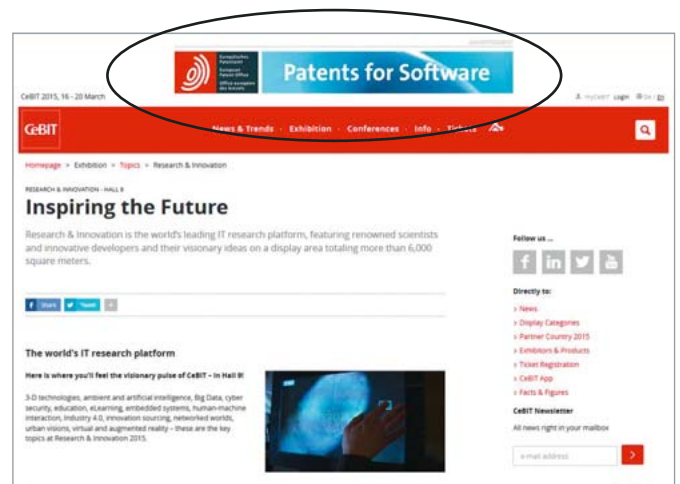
ADVERTISEMENT

Europäisches Patentamt
European Patent Office
Office européen des brevets

Patents for Software

CeBIT 2015, 16 - 20 March

MyCeBIT Login De | En

CeBIT

News & Trends · Exhibition · Conferences · Info · Tickets

Homepage > Exhibition > Topics > Research & Innovation

RESEARCH & INNOVATION - HALL 9

Inspiring the Future

Research & Innovation is the world's leading IT research platform, featuring renowned scientists and innovative developers and their visionary ideas on a display area totaling more than 6,000 square meters.

Share Tweet

The world's IT research platform

Here is where you'll feel the visionary pulse of CeBIT – in Hall 9!

3-D technologies, ambient and artificial intelligence, Big Data, cyber security, education, eLearning, embedded systems, human-machine interaction, Industry 4.0, innovation sourcing, networked worlds, urban visions, virtual and augmented reality – these are the key topics at Research & Innovation 2015.

Follow us ...

Directly to:

> News
> Display Categories
> Partner Country 2015
> Exhibitors & Products
> Ticket Registration
> CeBIT App
> Facts & Figures

CeBIT Newsletter

All news right in your mailbox

e-mail address